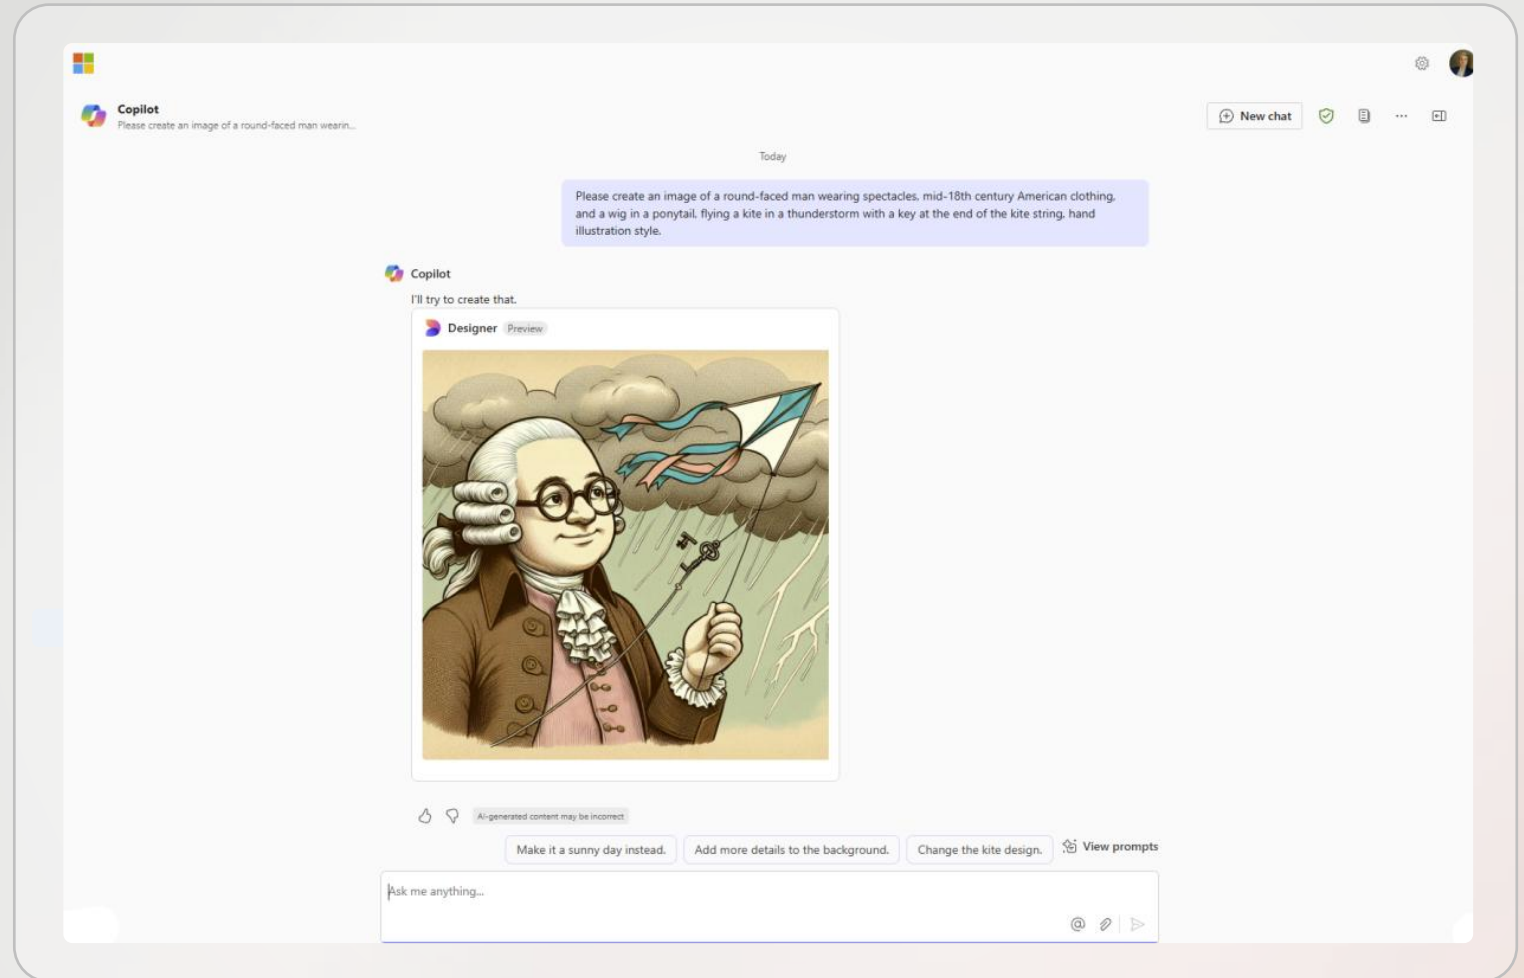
Copilot
Please create an image of a round-faced man wearin...

New chat

Today

Please create an image of a round-faced man wearing spectacles, mid-18th century American clothing, and a wig in a ponytail, flying a kite in a thunderstorm with a key at the end of the kite string, hand illustration style.

Copilot

I'll try to create that.

Designer Preview

AI-generated content may be incorrect

Make it a sunny day instead.

Add more details to the background.

Change the kite design.

View prompts

Ask me anything...